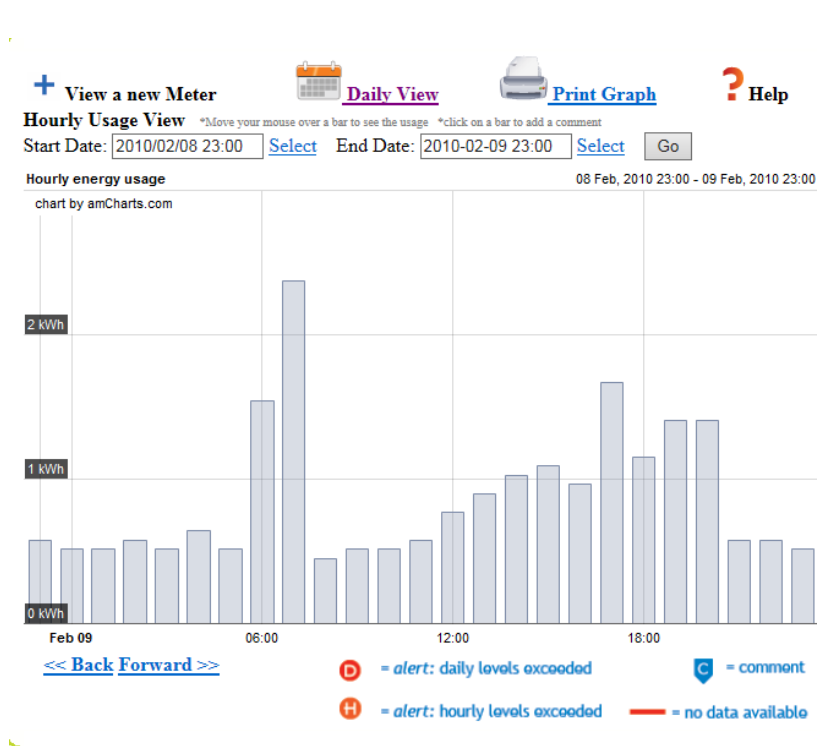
View a new Meter Daily View Print Graph Help

Hourly Usage View *Move your mouse over a bar to see the usage *click on a bar to add a comment

Start Date: 2010/02/08 23:00 Select End Date: 2010-02-09 23:00 Select Go

Hourly energy usage

08 Feb, 2010 23:00 - 09 Feb, 2010 23:00

chart by amCharts.com

2 kWh

1 kWh

0 kWh

Feb 09

06:00

12:00

18:00

<< Back Forward >>

D = alert: daily levels exceeded

C = comment

H = alert: hourly levels exceeded

= no data available